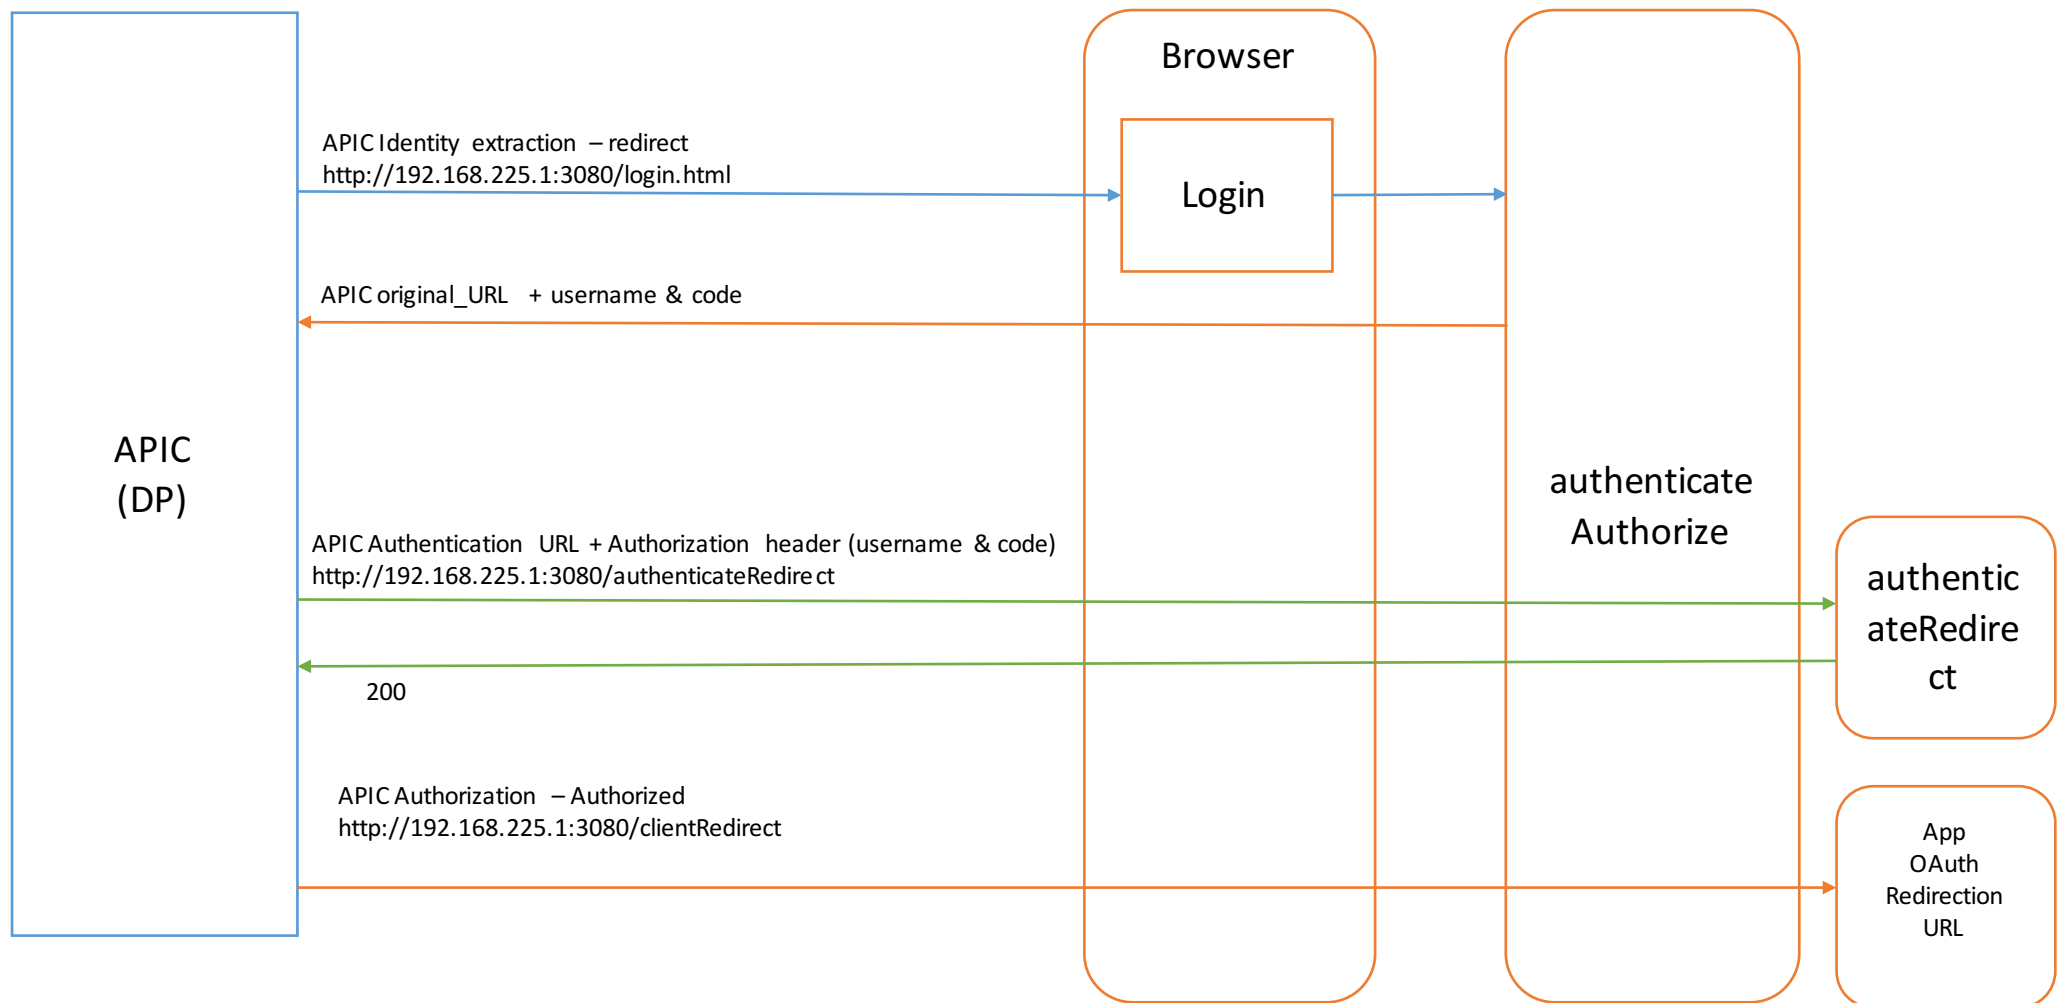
Browser

Login

APIC Identity extraction – redirect
http://192.168.225.1:3080/login.html

APIC original_URL + username & code

APIC
(DP)

authenticate
Authorize

APIC Authentication URL + Authorization header (username & code)
http://192.168.225.1:3080/authenticateRedirect

authenticateRedirect

200

APIC Authorization – Authorized
http://192.168.225.1:3080/clientRedirect

App
OAuth
Redirection
URL